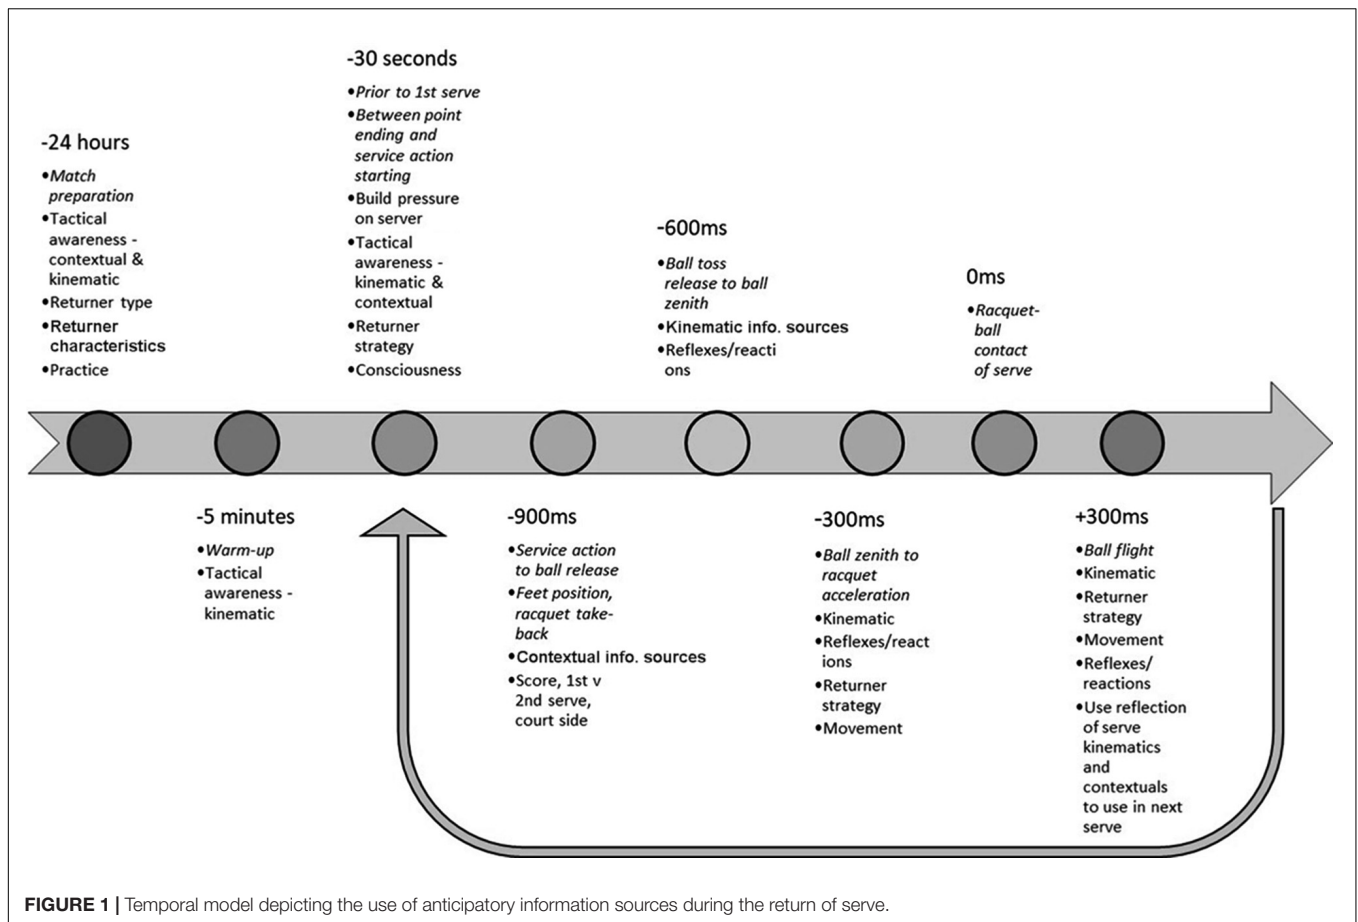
-24 hours

•Match preparation
•Tactical awareness - contextual & kinematic
•Returner type
•Returner characteristics
•Practice

-30 seconds

•Prior to 1st serve
•Between point ending and service action starting
•Build pressure on server
•Tactical awareness - kinematic & contextual
•Returner strategy
•Consciousness

-600ms

•Ball toss release to ball zenith
•Kinematic info. sources
•Reflexes/reacti ons

0ms

•Racquet-ball contact of serve

-5 minutes

•Warm-up
•Tactical awareness - kinematic

-900ms

•Service action to ball release
•Feet position, racquet take-back
•Contextual info. sources
•Score, 1st v 2nd serve, court side

-300ms

•Ball zenith to racquet acceleration
•Kinematic
•Reflexes/react ions
•Returner strategy
•Movement

+300ms

•Ball flight
•Kinematic
•Returner strategy
•Movement
•Reflexes/ reactions
•Use reflection of serve kinematics and contextuals to use in next serve

FIGURE 1 | Temporal model depicting the use of anticipatory information sources during the return of serve.